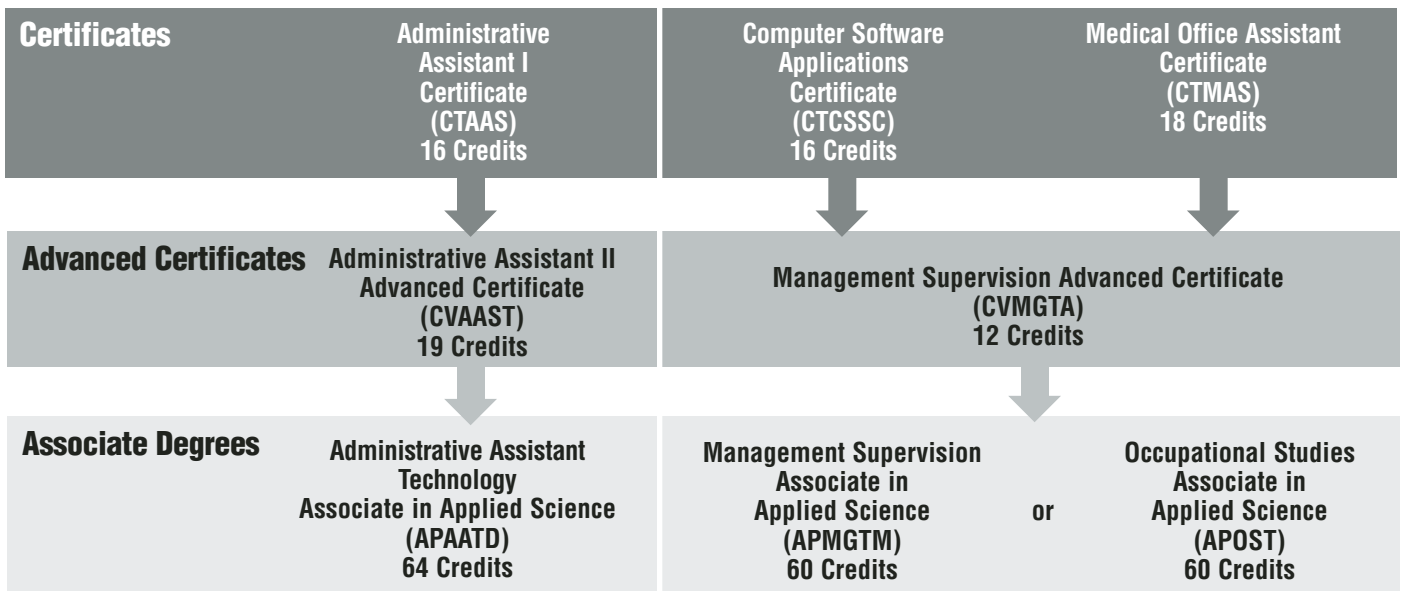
Certificates

Administrative Assistant I Certificate (CTAAS) 16 Credits

Computer Software Applications Certificate (CTCSSC) 16 Credits

Medical Office Assistant Certificate (CTMAS) 18 Credits

Advanced Certificates

Administrative Assistant II Advanced Certificate (CVAAST) 19 Credits

Management Supervision Advanced Certificate (CVMGTA) 12 Credits

Associate Degrees

Administrative Assistant Technology Associate in Applied Science (APAATD) 64 Credits

Management Supervision Associate in Applied Science (APMGTM) 60 Credits

or

Occupational Studies Associate in Applied Science (APOST) 60 Credits